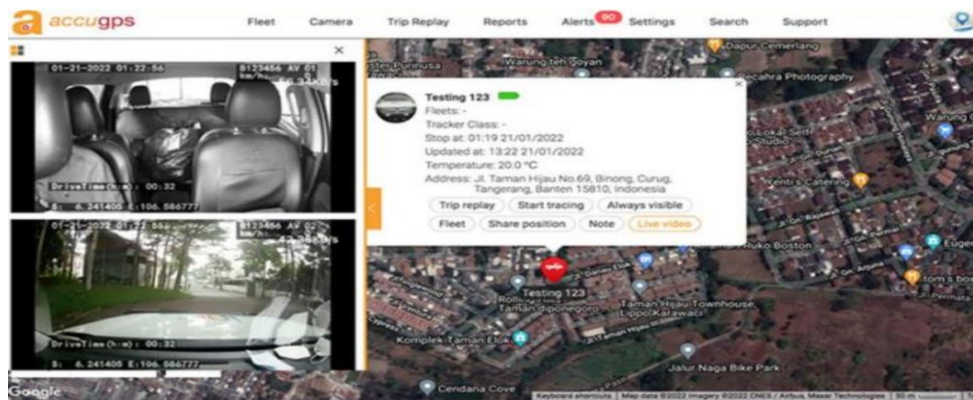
accugps

Fleet Camera Trip Replay Reports Alerts 90 Settings Search Support

×

01-21-2022 01:22:56 0123456 AV 01

DriveTime(h:m): 00:32

S: 6.241405 E:106.586777

01-21-2022 01:22:56 0123456 AV 02

DriveTime(h:m): 00:32

S: 6.241405 E:106.586777

Testing 123

Fleets: -

Tracker Class: -

Stop at: 01:19 21/01/2022

Updated at: 13:22 21/01/2022

Temperature: 20.0 °C

Address: Jl. Taman Hijau No.69, Binong, Curug, Tangerang, Banten 15810, Indonesia

Trip replay Start tracing Always visible

Fleet Share position Note Live video

×

Testing 123

Dapur Cemerlang

Warung teh Soyan

Pecahra Photography

Taman Hijau Townhouse, Lippo Karawaci

Komplek Taman Elok

Jalur Naga Bike Park

Cendana Cove

Ruko Boston

Google

Keyboard shortcuts Map data ©2022 Imagery ©2022 CNES / Airbus, Maxar Technologies 50 m